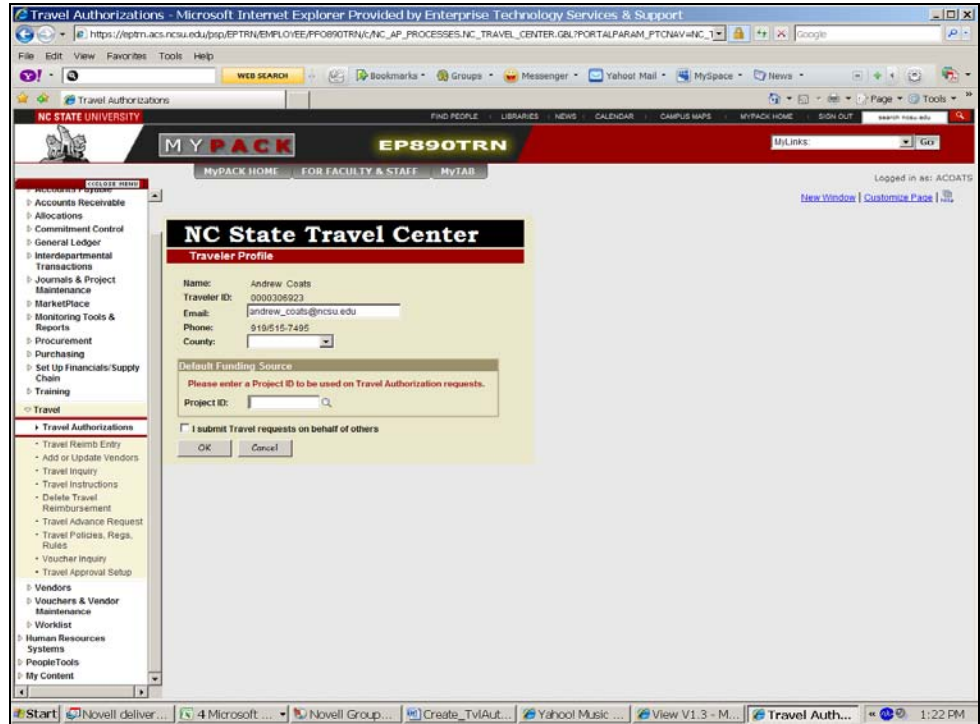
Travel Authorizations - Microsoft Internet Explorer Provided by Enterprise Technology Services & Support

https://eptrn.acs.ncsu.edu/psp/EPTRN/EMPLOYEE/PFO890TRN/c/NC_AP_PROCESSES.NC_TRAVEL_CENTER.GBL?PORTALPARAM_PTCNAV=NC_T

Google

File Edit View Favorites Tools Help

WEB SEARCH

Bookmarks Groups Messenger Yahoo! Mail MySpace News

Travel Authorizations

Page Tools

NC STATE UNIVERSITY

FIND PEOPLE LIBRARIES NEWS CALENDAR CAMPUS MAPS MYPACK HOME SIGN OUT

search ncsu.edu

MYPACK EP890TRN

MyLinks: Go

MYPACK HOME FOR FACULTY & STAFF MyTAB

Logged in as: ACOATS

New Window | Customize Page

CLOSE MENU

Accounts Payable
Accounts Receivable
Allocations
Commitment Control
General Ledger
Interdepartmental Transactions
Journals & Project Maintenance
MarketPlace
Monitoring Tools & Reports
Procurement
Purchasing
Set Up Financials/Supply Chain
Training
Travel
Travel Authorizations
Travel Reimb Entry
Add or Update Vendors
Travel Inquiry
Travel Instructions
Delete Travel Reimbursement
Travel Advance Request
Travel Policies, Regs, Rules
Voucher Inquiry
Travel Approval Setup
Vendors
Vouchers & Vendor Maintenance
Worklist
Human Resources Systems
PeopleTools
My Content

NC State Travel Center

Traveler Profile

Name: Andrew Coats
Traveler ID: 0000306923
Email: andrew_coats@ncsu.edu
Phone: 919/515-7495
County:

Default Funding Source

Please enter a Project ID to be used on Travel Authorization requests.

Project ID:

I submit Travel requests on behalf of others

OK Cancel

Start Novell deliver... 4 Microsoft ... Novell Group... Create_TvlAut... Yahoo! Music ... View V1.3 - M... Travel Auth... 1:22 PM